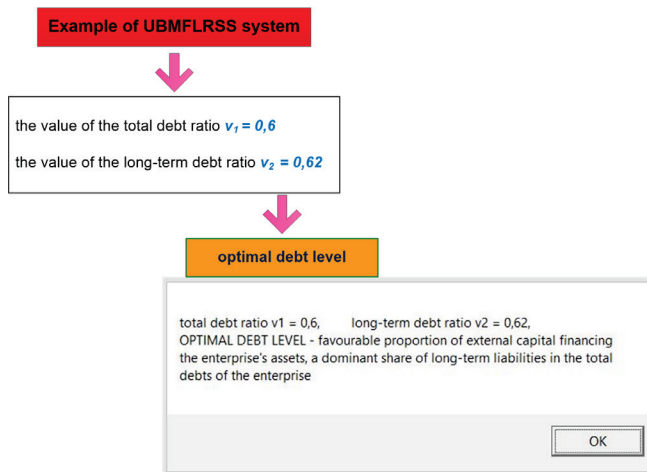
Example of UBMFLRSS system

the value of the total debt ratio $v_1 = 0,6$

the value of the long-term debt ratio $v_2 = 0,62$

optimal debt level

total debt ratio v1 = 0,6, long-term debt ratio v2 = 0,62, OPTIMAL DEBT LEVEL - favourable proportion of external capital financing the enterprise's assets, a dominant share of long-term liabilities in the total debts of the enterprise

OK